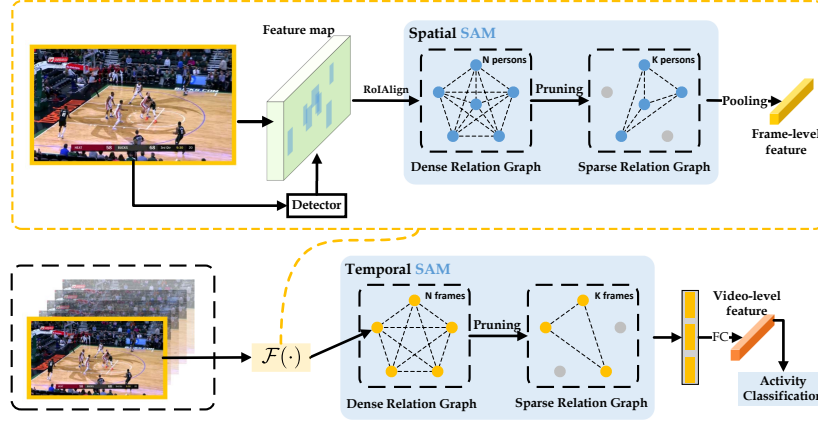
Feature map

Spatial SAM

N persons

K persons

RoIAlign

Pruning

Pooling

Frame-level feature

Dense Relation Graph

Sparse Relation Graph

Detector

Temporal SAM

N frames

K frames

Pruning

Video-level feature

FC

$\mathcal{F}(\cdot)$

Dense Relation Graph

Sparse Relation Graph

Activity Classification